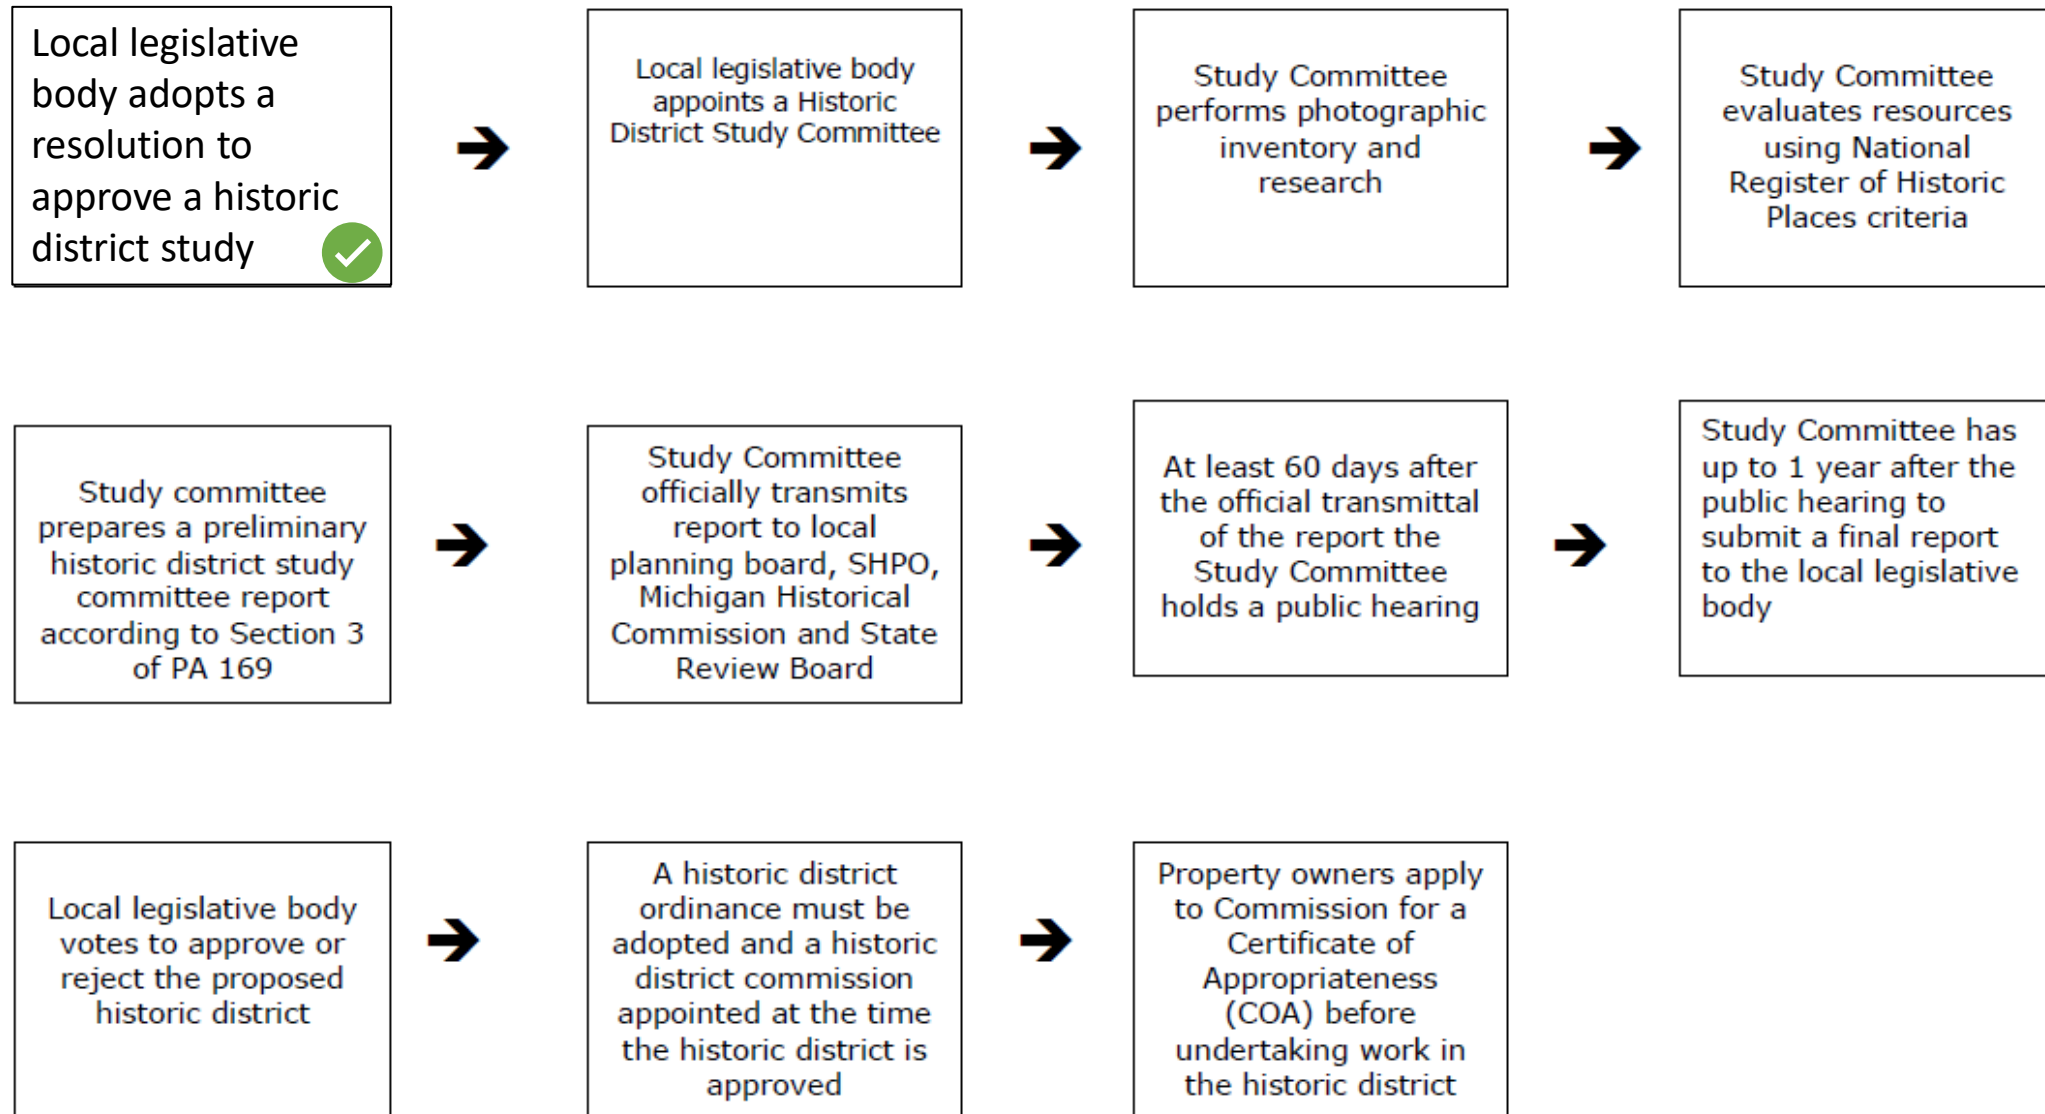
Local legislative body adopts a resolution to approve a historic district study

Local legislative body appoints a Historic District Study Committee

Study Committee performs photographic inventory and research

Study Committee evaluates resources using National Register of Historic Places criteria

Study committee prepares a preliminary historic district study committee report according to Section 3 of PA 169

Study Committee officially transmits report to local planning board, SHPO, Michigan Historical Commission and State Review Board

At least 60 days after the official transmittal of the report the Study Committee holds a public hearing

Study Committee has up to 1 year after the public hearing to submit a final report to the local legislative body

Local legislative body votes to approve or reject the proposed historic district

A historic district ordinance must be adopted and a historic district commission appointed at the time the historic district is approved

Property owners apply to Commission for a Certificate of Appropriateness (COA) before undertaking work in the historic district